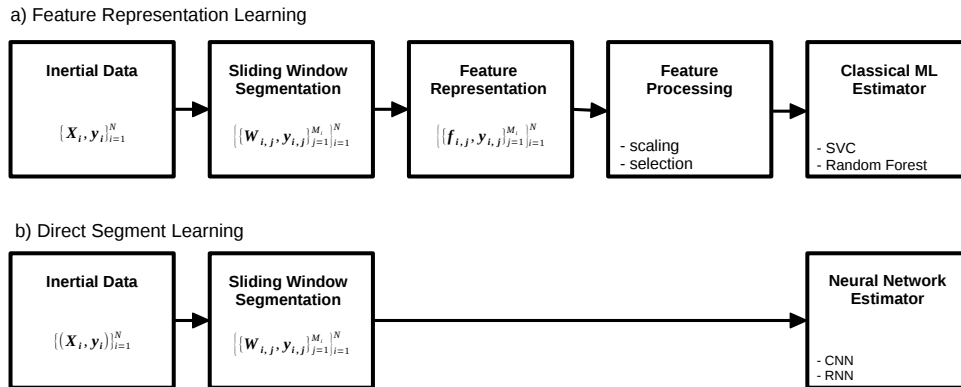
a) Feature Representation Learning

Inertial Data

$\{X_i, y_i\}_{i=1}^{N}$

Sliding Window Segmentation

$\{\{W_{i,j}, y_{i,j}\}_{j=1}^{M_i}\}_{i=1}^{N}$

Feature Representation

$\{\{f_{i,j}, y_{i,j}\}_{j=1}^{M_i}\}_{i=1}^{N}$

Feature Processing

- scaling
- selection

Classical ML Estimator

- SVC
- Random Forest

b) Direct Segment Learning

Inertial Data

$\{(X_i, y_i)\}_{i=1}^{N}$

Sliding Window Segmentation

$\{\{W_{i,j}, y_{i,j}\}_{j=1}^{M_i}\}_{i=1}^{N}$

Neural Network Estimator

- CNN
- RNN